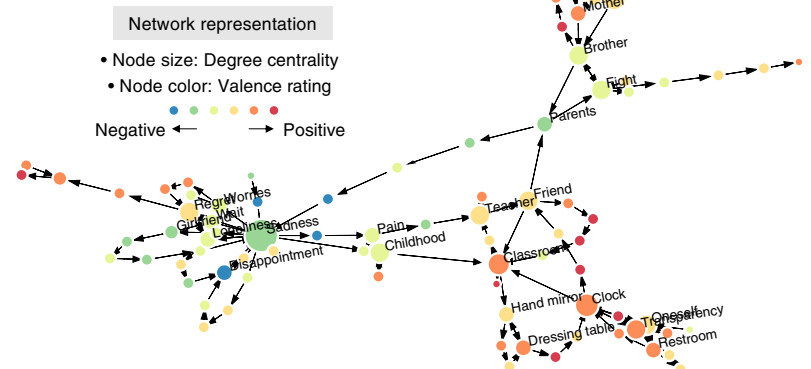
Network representation

• Node size: Degree centrality
• Node color: Valence rating

Negative ← → Positive

Mother
Brother
Fight
Parents
Regret
Worries
Wait
Girlfriend
Loneliness
Sadness
Disappointment
Pain
Childhood
Teacher
Friend
Classroom
Hand mirror
Clock
Dressing table
Oneself
Transparency
Restroom